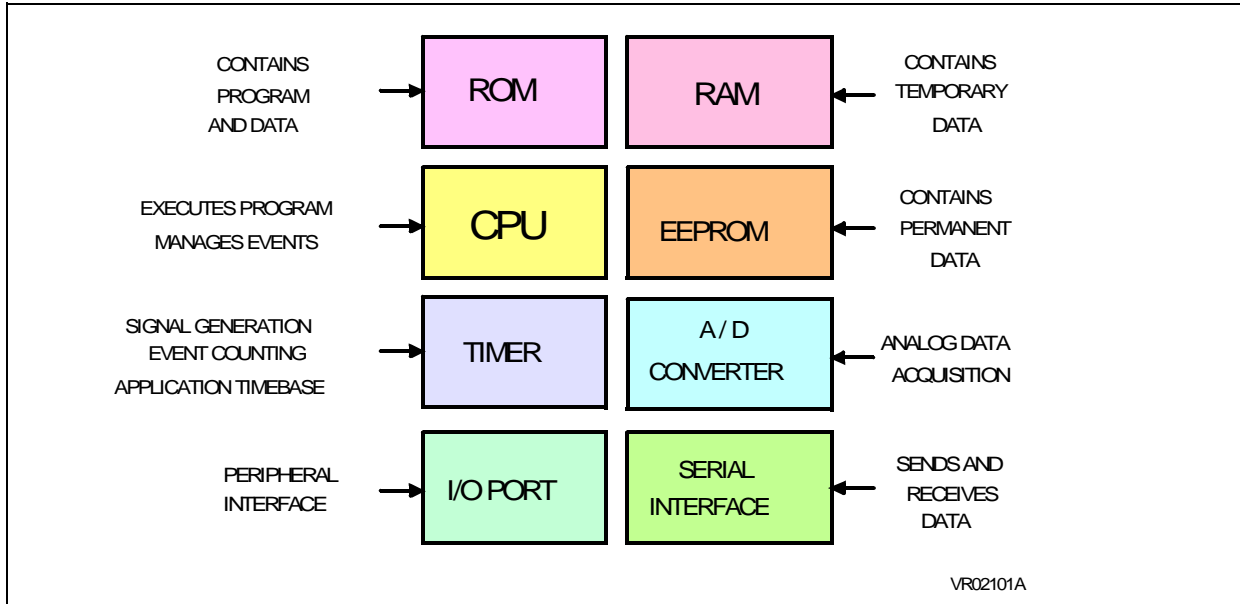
CONTAINS PROGRAM AND DATA

ROM

RAM

CONTAINS TEMPORARY DATA

EXECUTES PROGRAM MANAGES EVENTS

CPU

EEPROM

CONTAINS PERMANENT DATA

SIGNAL GENERATION EVENT COUNTING APPLICATION TIMEBASE

TIMER

A / D CONVERTER

ANALOG DATA ACQUISITION

PERIPHERAL INTERFACE

I/O PORT

SERIAL INTERFACE

SENDS AND RECEIVES DATA

VR02101A